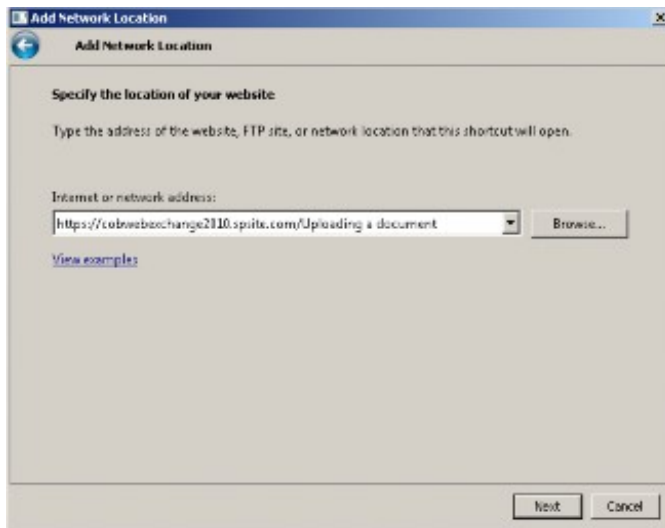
Add Network Location

Add Network Location

Specify the location of your website

Type the address of the website, FTP site, or network location that this shortcut will open.

Internet or network address:

https://cobwebexchange2010.spsitx.com/Uploading a document

Browse...

View examples

Next

Cancel